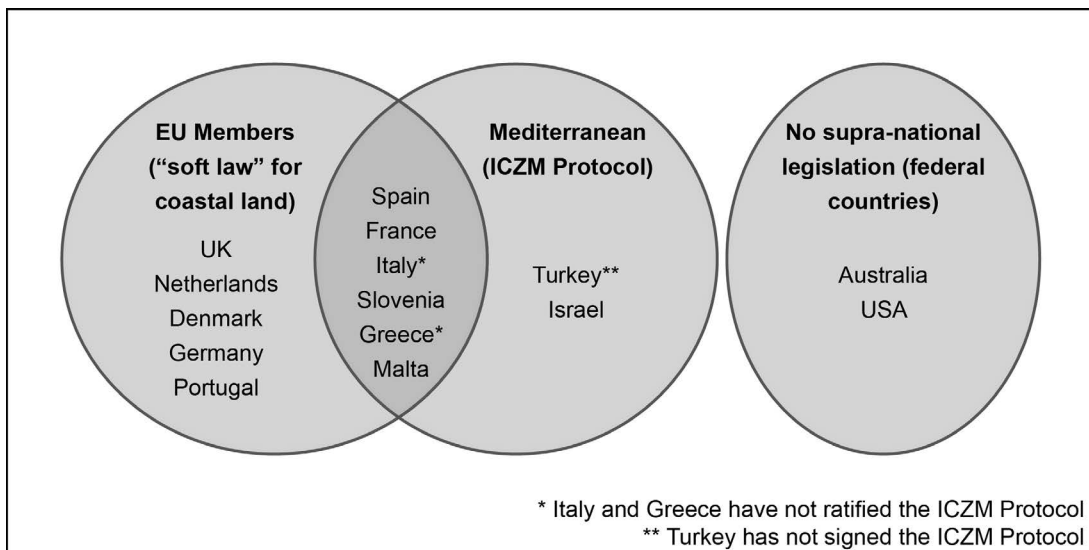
EU Members ("soft law" for coastal land)

UK
Netherlands
Denmark
Germany
Portugal

Spain
France
Italy*
Slovenia
Greece*
Malta

Mediterranean (ICZM Protocol)

Turkey**
Israel

No supra-national legislation (federal countries)

Australia
USA

* Italy and Greece have not ratified the ICZM Protocol
** Turkey has not signed the ICZM Protocol